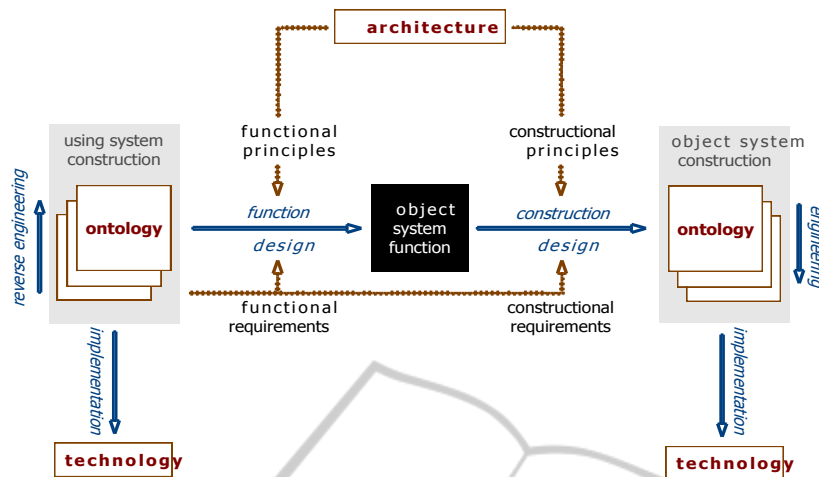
architecture

using system construction

ontology

reverse engineering

functional principles

function

design

functional requirements

object system function

constructional principles

construction

design

constructional requirements

object system construction

ontology

engineering

implementation

technology

implementation

technology